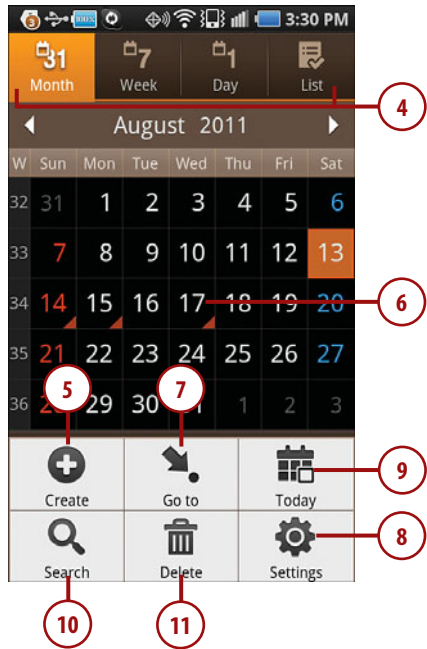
3:30 PM

31 Month | 7 Week | 1 Day | List

4

August 2011

| W | Sun | Mon | Tue | Wed | Thu | Fri | Sat |
|---|---|---|---|---|---|---|---|
| 32 | 31 | 1 | 2 | 3 | 4 | 5 | 6 |
| 33 | 7 | 8 | 9 | 10 | 11 | 12 | 13 |
| 34 | 14 | 15 | 16 | 17 | 18 | 19 | 20 |
| 35 | 21 | 22 | 23 | 24 | 25 | 26 | 27 |
| 36 | 2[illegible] | 29 | 30 | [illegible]1 | 1 | 2 | 3 |

6

5

7

Create

Go to

Today

9

Search

Delete

Settings

8

10

11